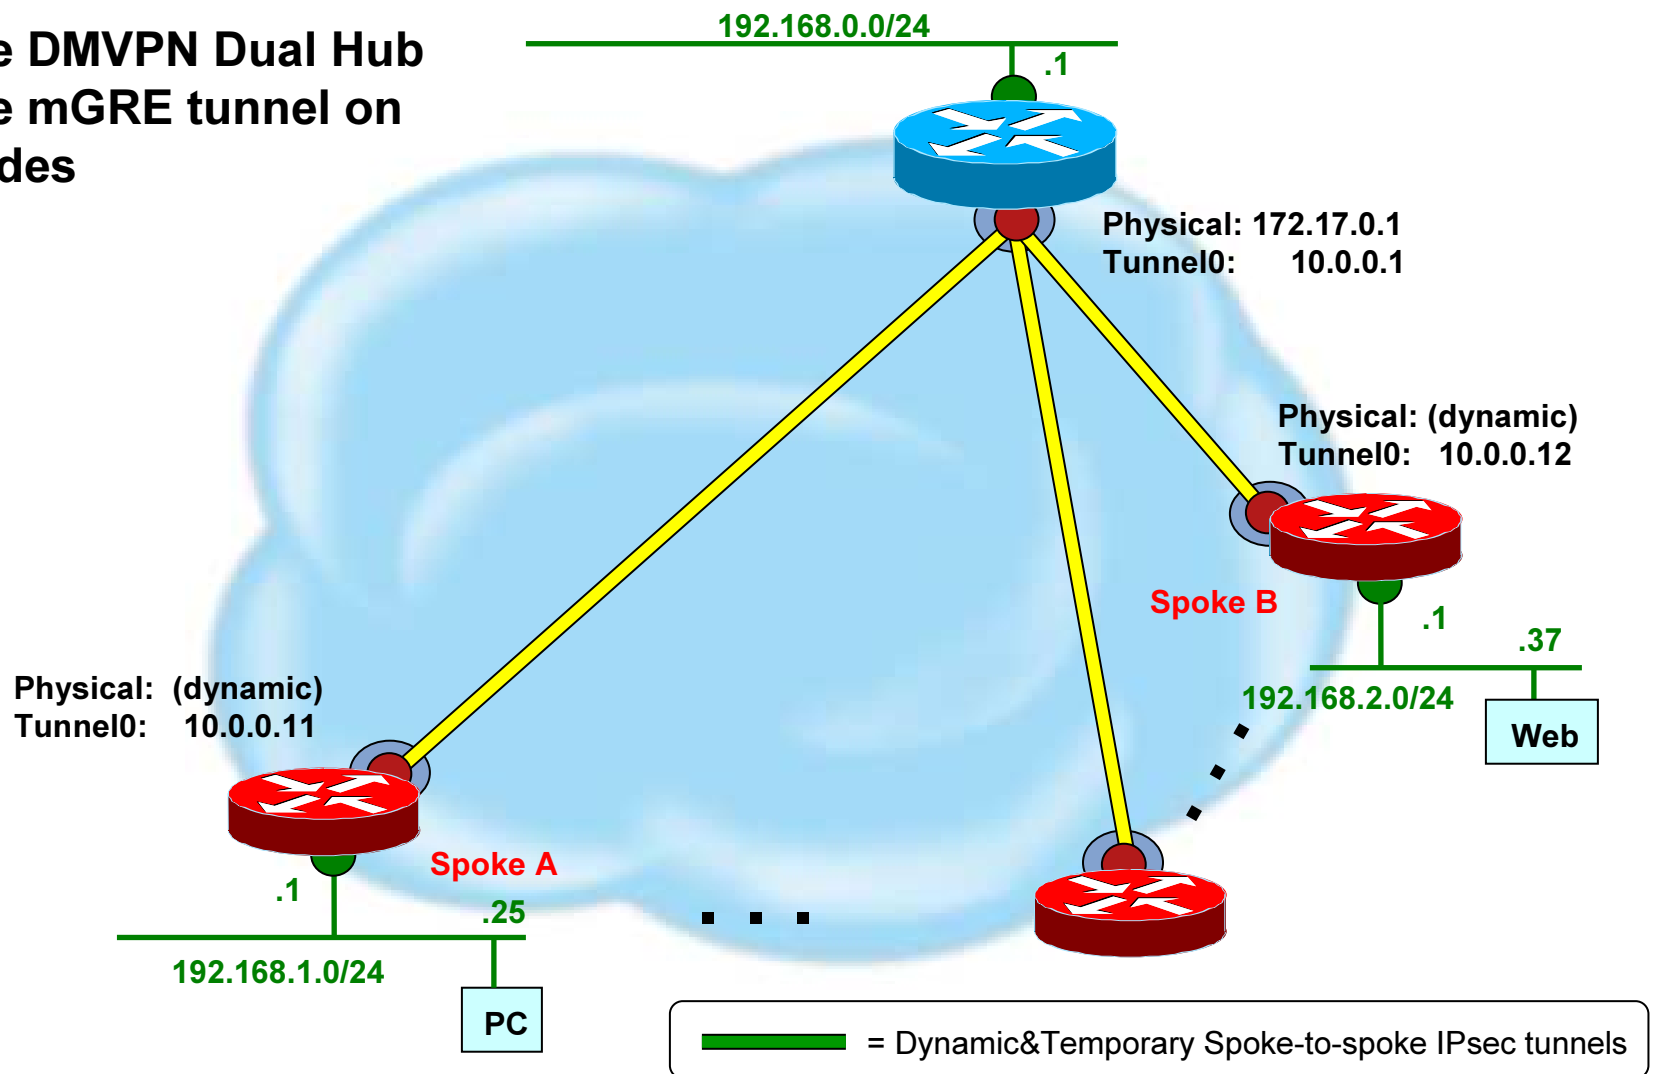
e DMVPN Dual Hub
e mGRE tunnel on
des

192.168.0.0/24

.1

Physical: 172.17.0.1
Tunnel0: 10.0.0.1

Physical: (dynamic)
Tunnel0: 10.0.0.12

Spoke B

.1

.37

192.168.2.0/24

Web

Physical: (dynamic)
Tunnel0: 10.0.0.11

Spoke A

.1

.25

192.168.1.0/24

PC

. . .

= Dynamic&Temporary Spoke-to-spoke IPsec tunnels